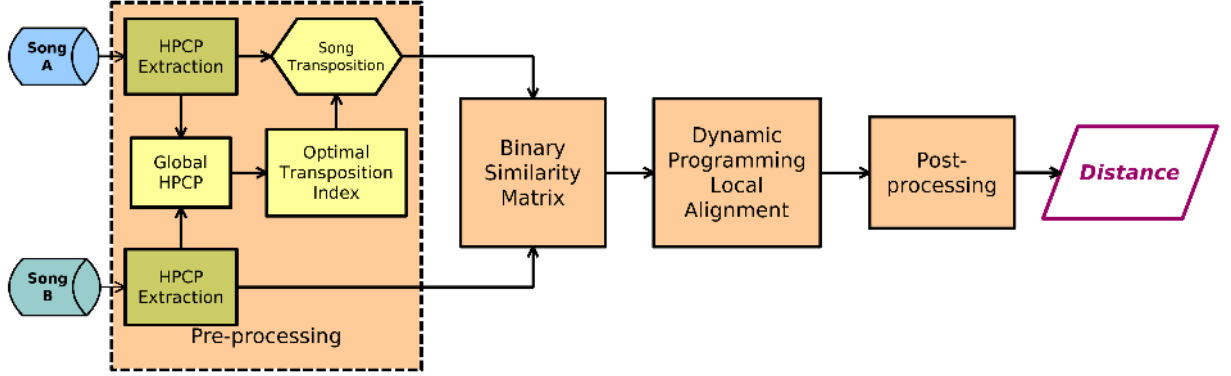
Song A

HPCP Extraction

Song Transposition

Global HPCP

Optimal Transposition Index

Song B

HPCP Extraction

Pre-processing

Binary Similarity Matrix

Dynamic Programming Local Alignment

Post-processing

Distance